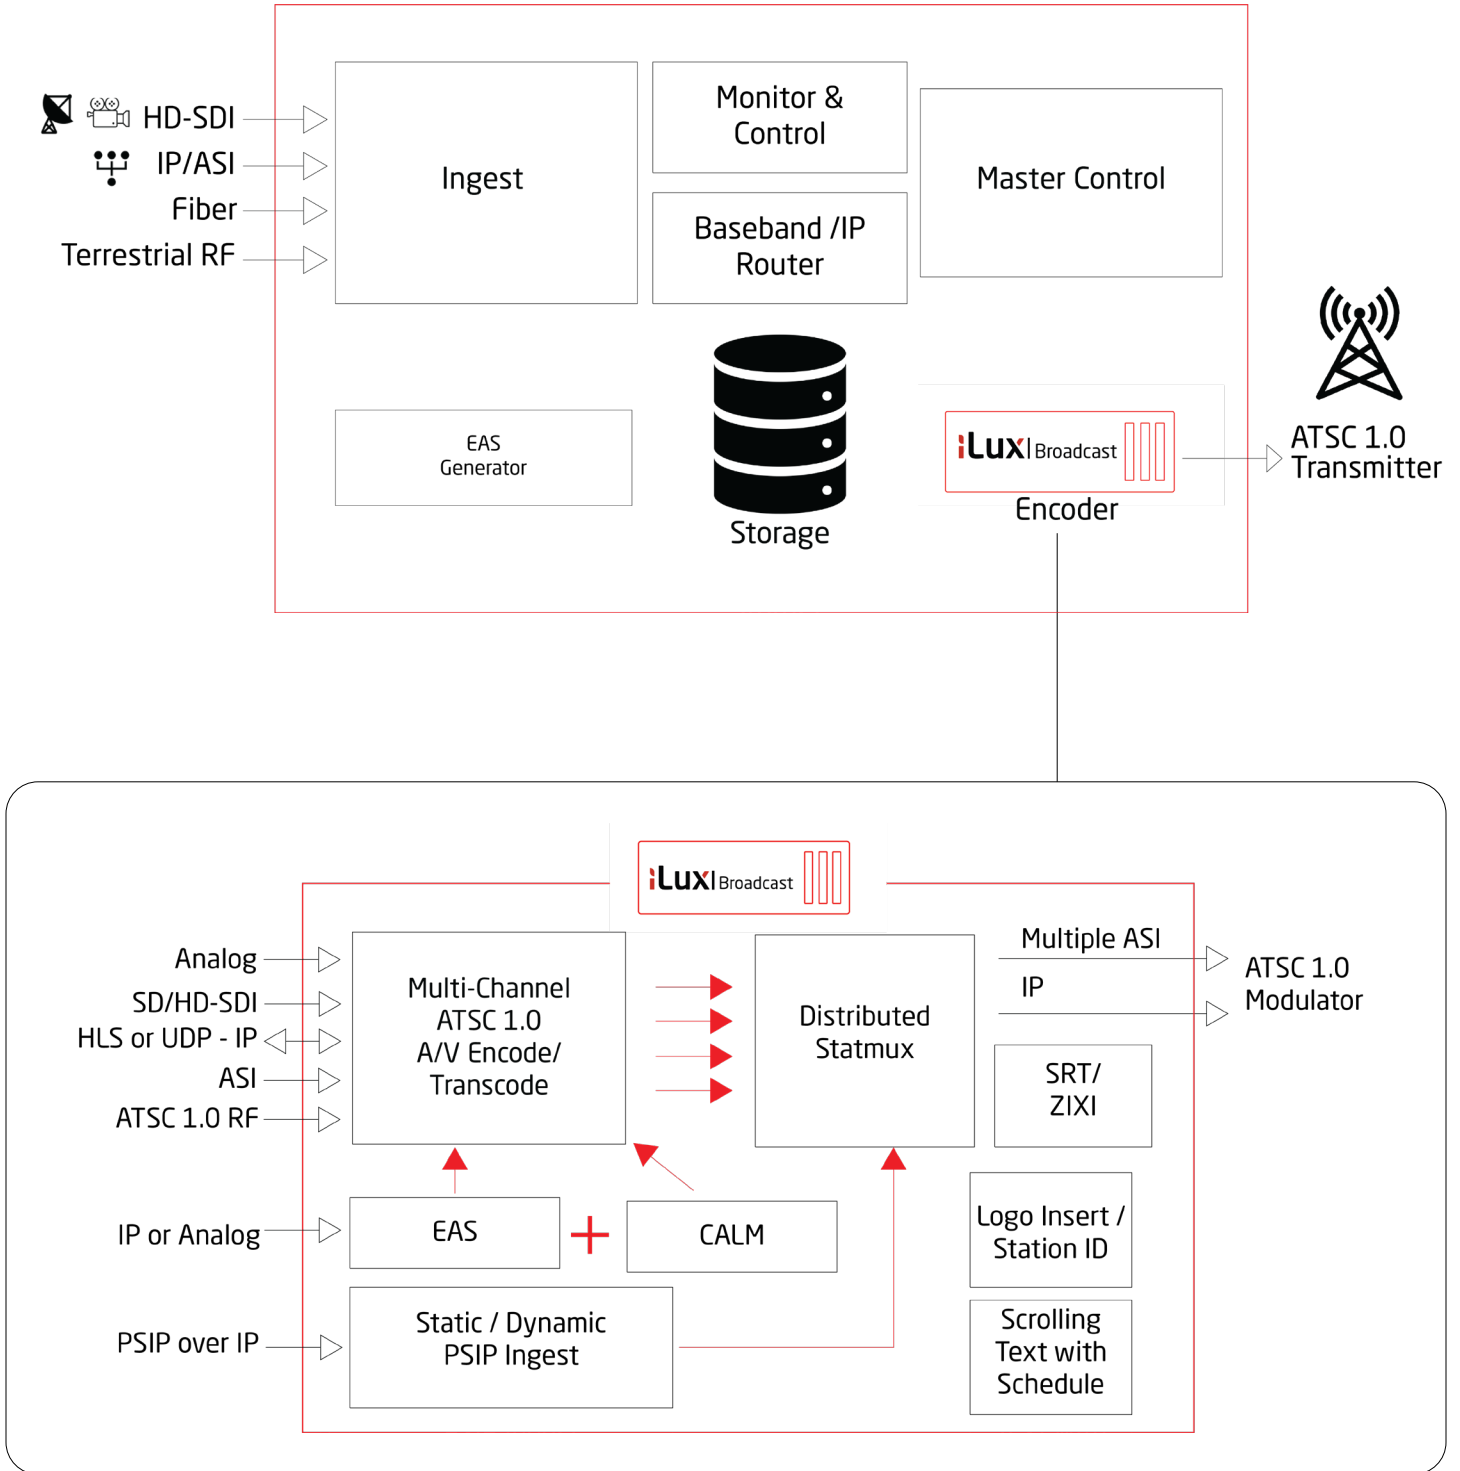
HD-SDI
IP/ASI
Fiber
Terrestrial RF

Ingest

Monitor & Control

Baseband /IP Router

Master Control

EAS Generator

Storage

iLux Broadcast

Encoder

ATSC 1.0 Transmitter

iLux Broadcast

Analog
SD/HD-SDI
HLS or UDP - IP
ASI
ATSC 1.0 RF

Multi-Channel ATSC 1.0 A/V Encode/ Transcode

Distributed Statmux

Multiple ASI
IP

ATSC 1.0 Modulator

SRT/ ZIXI

IP or Analog

EAS

CALM

Logo Insert / Station ID

PSIP over IP

Static / Dynamic PSIP Ingest

Scrolling Text with Schedule